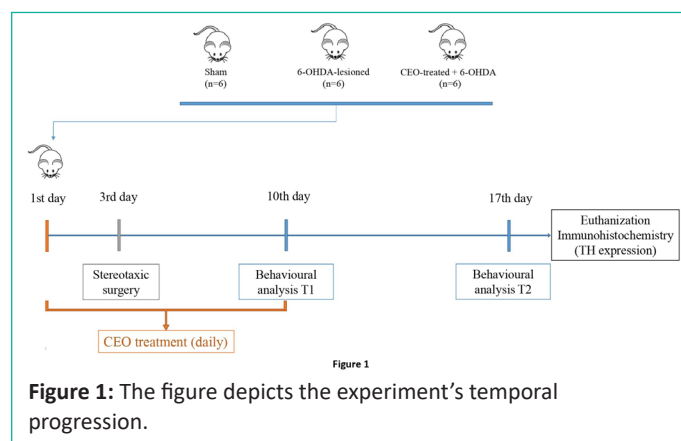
Sham
(n=6)

6-OHDA-lesioned
(n=6)

CEO-treated + 6-OHDA
(n=6)

1st day

3rd day

10th day

17th day

Euthanization
Immunohistochemistry
(TH expression)

Stereotaxic surgery

Behavioural analysis T1

Behavioural analysis T2

CEO treatment (daily)

Figure 1

**Figure 1:** The figure depicts the experiment's temporal progression.